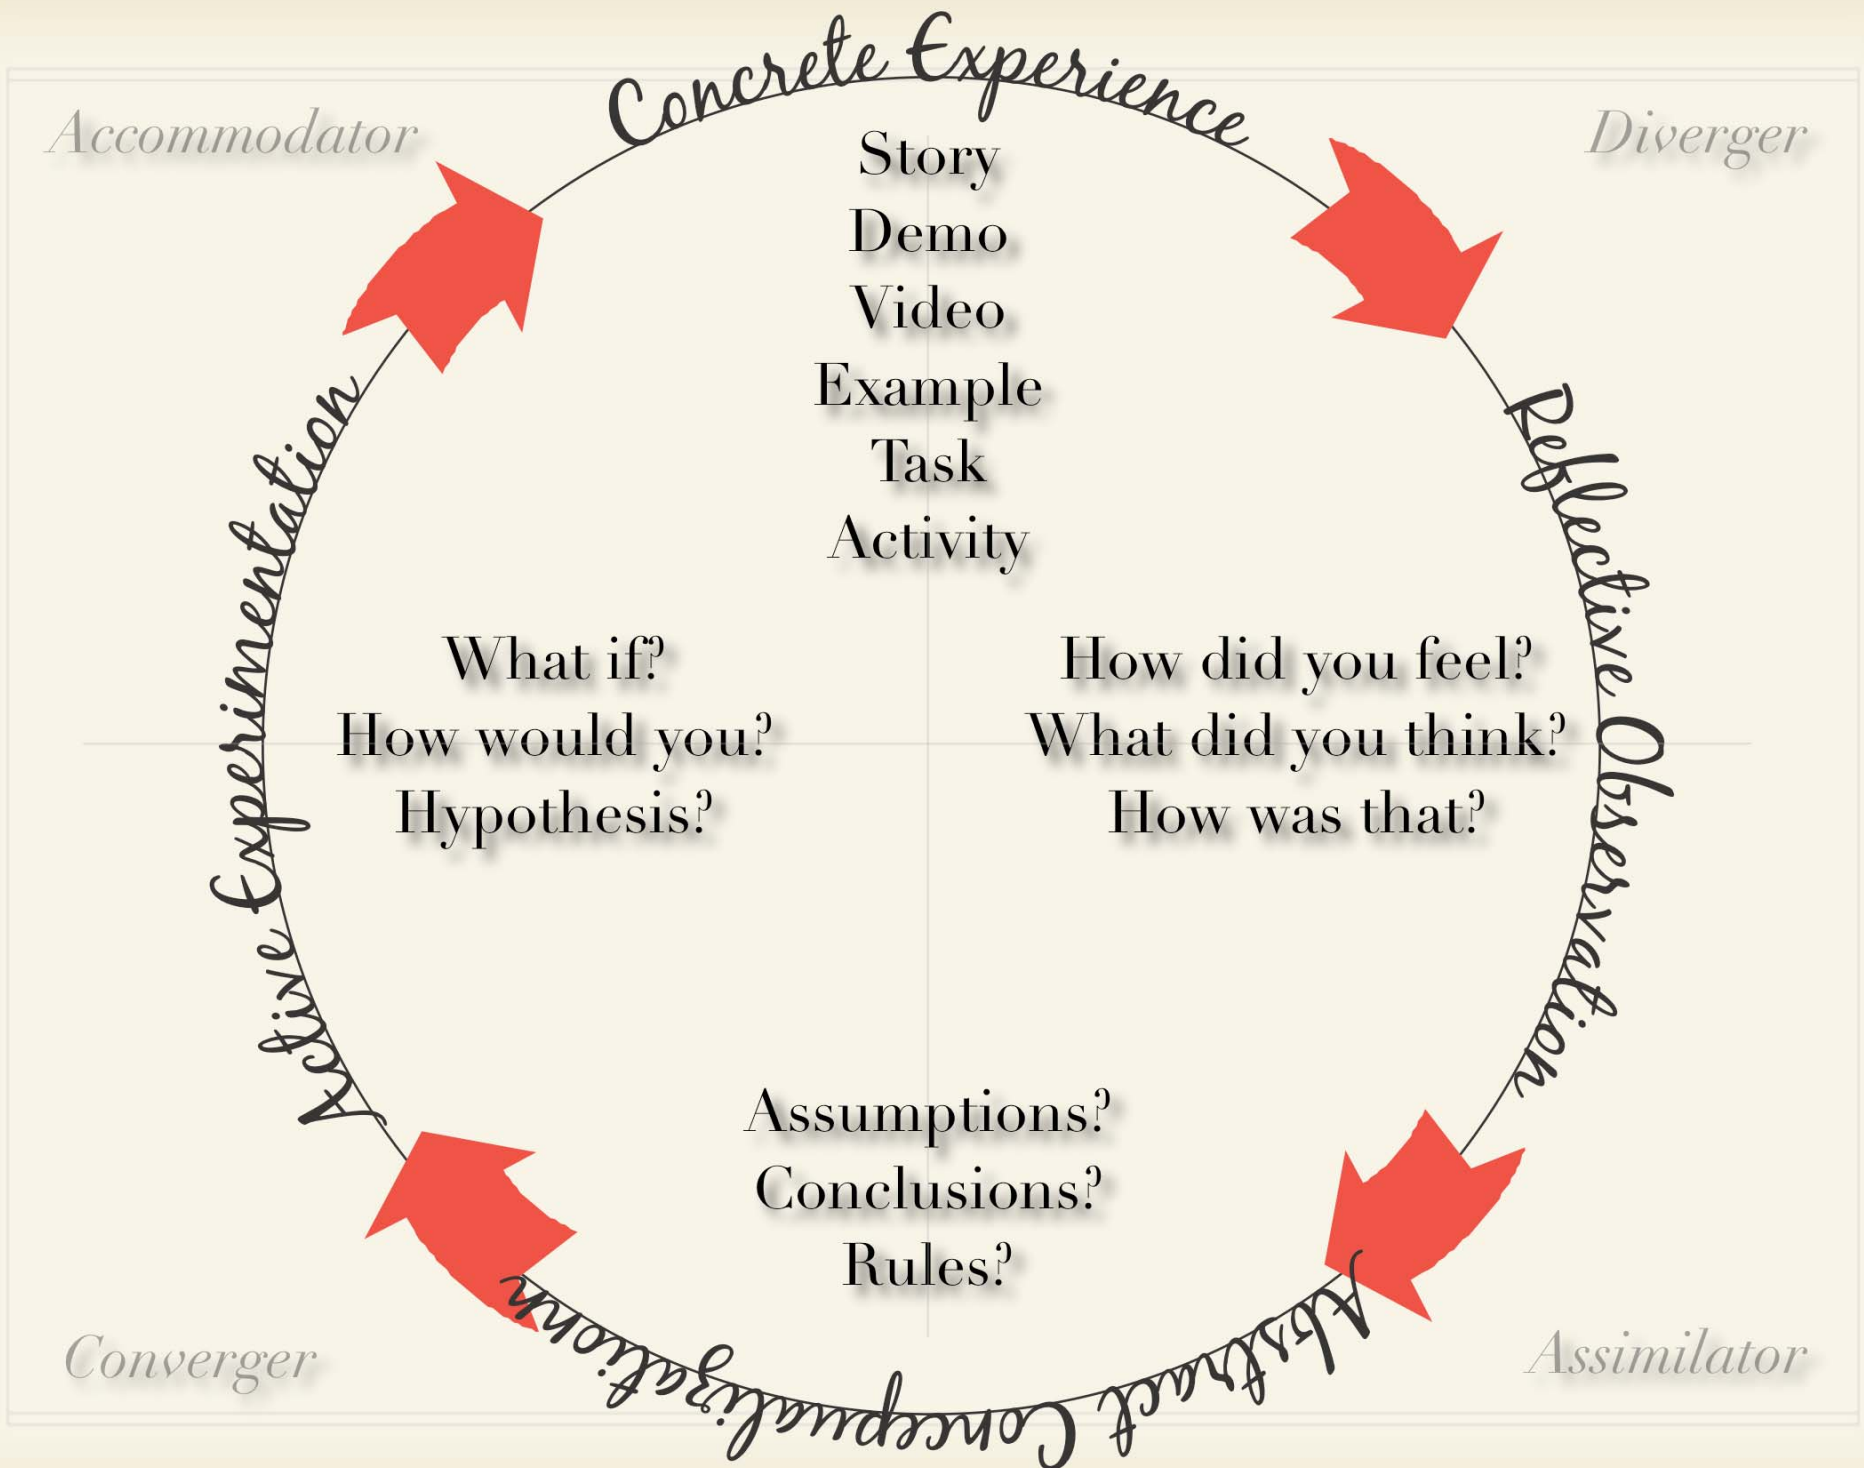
Accommodator

Concrete Experience

Diverger

Story
Demo
Video
Example
Task
Activity

Active Experimentation

Reflective Observation

What if?
How would you?
Hypothesis?

How did you feel?
What did you think?
How was that?

Assumptions?
Conclusions?
Rules?

Converger

Abstract Conceptualization

Assimilator